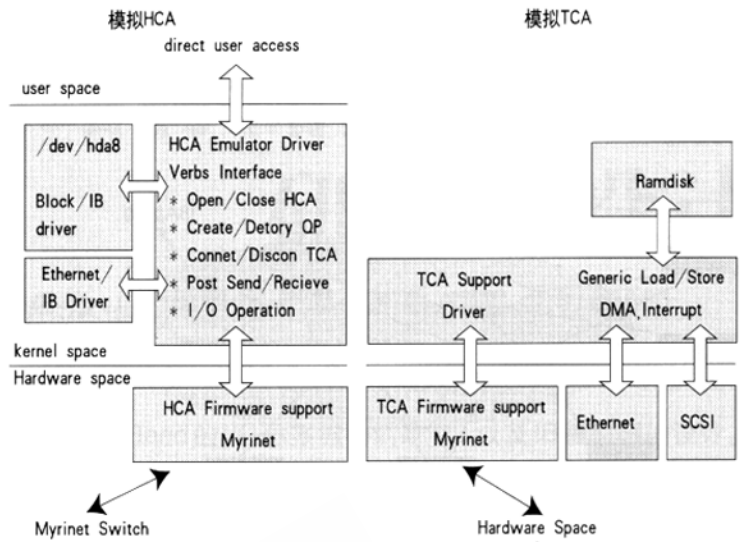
模拟HCA

direct user access

user space

/dev/hda8

Block/IB driver

HCA Emulator Driver
Verbs Interface
* Open/Close HCA
* Create/Detory QP
* Connet/Discon TCA
* Post Send/Recieve
* I/O Operation

Ethernet/ IB Driver

kernel space

Hardware space

HCA Firmware support
Myrinet

Myrinet Switch

模拟TCA

Ramdisk

TCA Support Driver

Generic Load/Store
DMA, Interrupt

TCA Firmware support
Myrinet

Ethernet

SCSI

Hardware Space